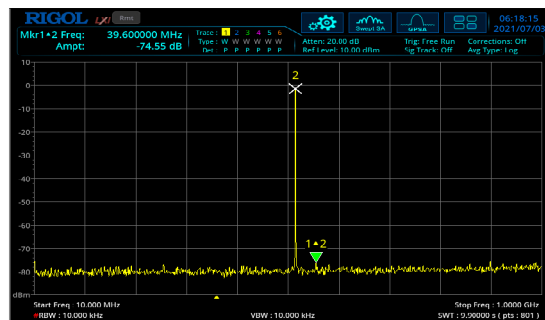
RIGOL LXI Rmt

Mkr1▲2 Freq: 39.600000 MHz
Ampt: -74.55 dB

Trace: 1 2 3 4 5 6
Type: W W W W W W
Det: P P P P P P

Atten: 20.00 dB
Ref Level: 10.00 dBm

Swept SA
GPSA

Trig: Free Run
Sig Track: Off

06:18:15
2021/07/03

Corrections: Off
Avg Type: Log

10
0
-10
-20
-30
-40
-50
-60
-70
-80
dBm

2
1▲2

Start Freq : 10.000 MHz
Stop Freq : 1.0000 GHz
RBW : 10.000 kHz
VBW : 10.000 kHz
SWT : 9.90000 s ( pts : 801 )